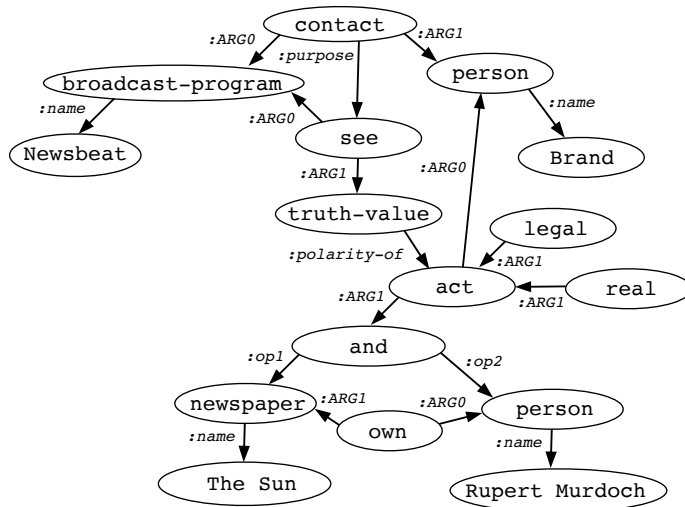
contact
:ARG0
:purpose
:ARG1
broadcast-program
person
:name
:name
:ARG0
see
Newsbeat
Brand
:ARG1
:ARG0
truth-value
legal
:polarity-of
:ARG1
act
real
:ARG1
:ARG1
and
:op1
:op2
newspaper
:ARG1
:ARG0
person
own
:name
:name
The Sun
Rupert Murdoch